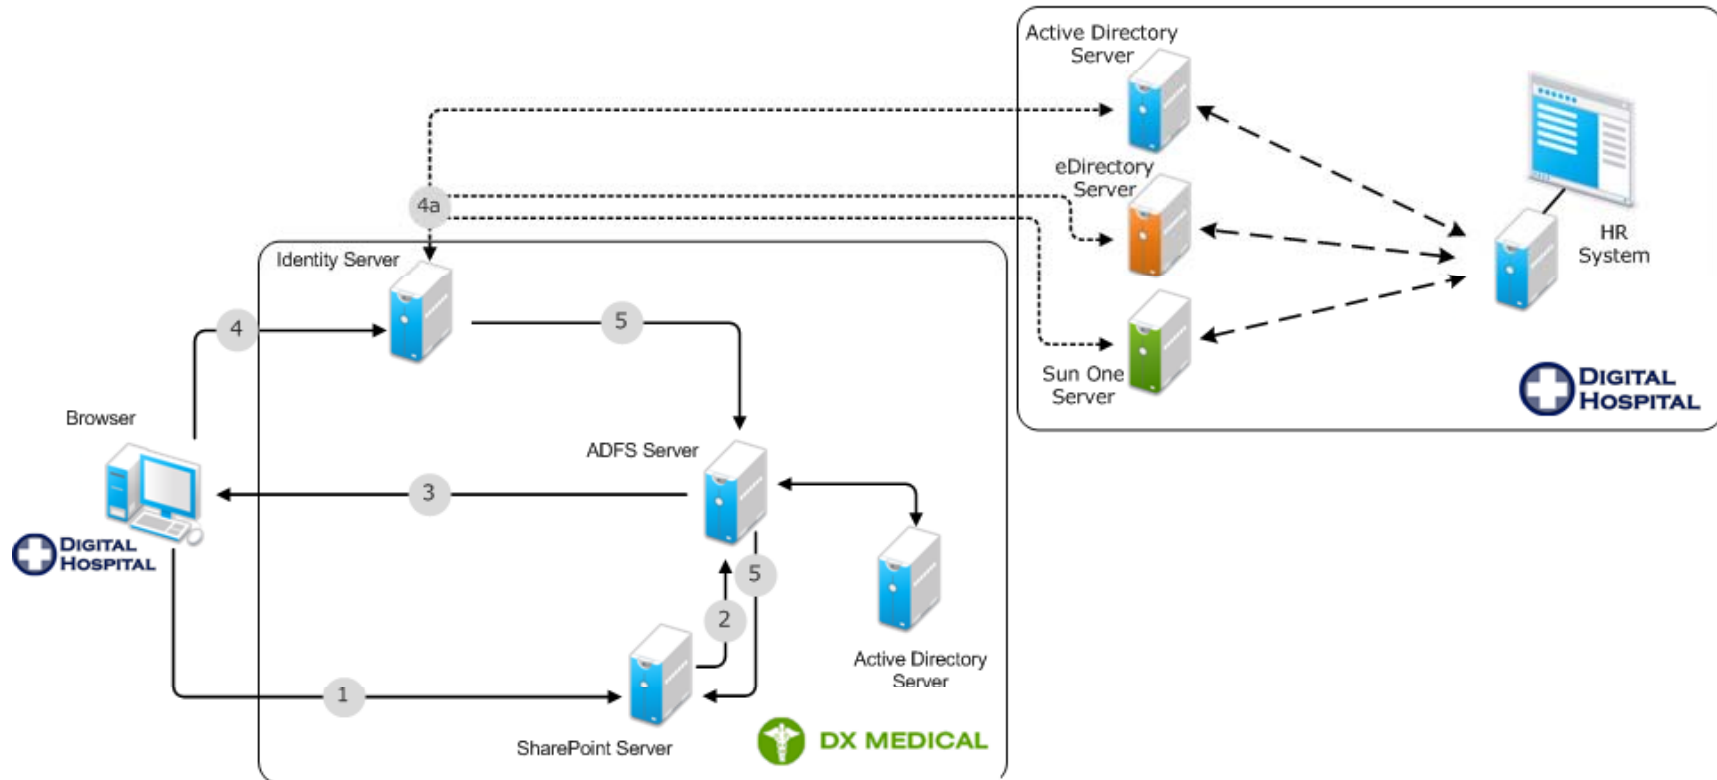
Active Directory Server

eDirectory Server

Sun One Server

HR System

DIGITAL HOSPITAL

4a

Identity Server

4

5

Browser

ADFS Server

3

DIGITAL HOSPITAL

5

2

Active Directory Server

1

SharePoint Server

DX MEDICAL